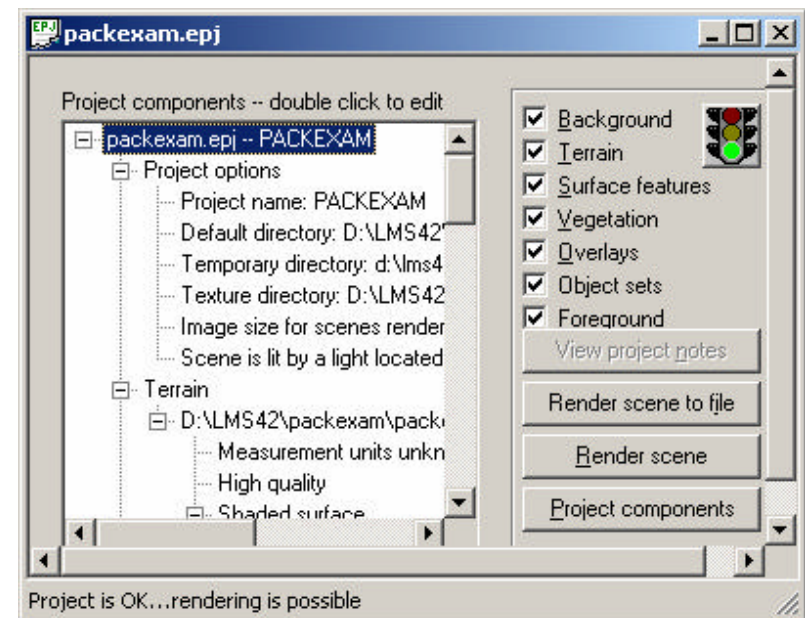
packexam.epj

Project components -- double click to edit

packexam.epj -- PACKEXAM
Project options
Project name: PACKEXAM
Default directory: D:\LMS42
Temporary directory: d:\lms4
Texture directory: D:\LMS42
Image size for scenes render
Scene is lit by a light located
Terrain
D:\LMS42\packexam\pack
Measurement units unkn
High quality
Shaded surface

Background
Terrain
Surface features
Vegetation
Overlays
Object sets
Foreground

View project notes
Render scene to file
Render scene
Project components

Project is OK...rendering is possible